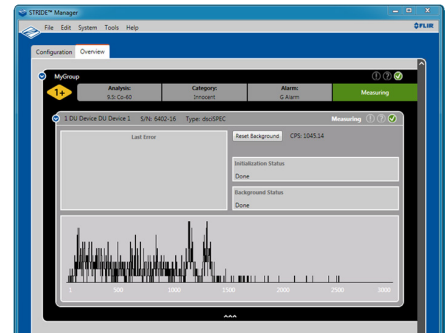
STRIDE™ Manager

File Edit System Tools Help

FLIR

Configuration Overview

MyGroup

1+

Analysis:
5.5 Co-60

Category:
Innocent

Alarm:
G Alarm

Measuring

1 DU Device DU Device 1 S/N: 6402-16 Type: dsciSPEC

Measuring

Last Error

Reset Background CPS: 1045.14

Initialization Status

Done

Background Status

Done

0 500 1000 1500 2000 2500 3000